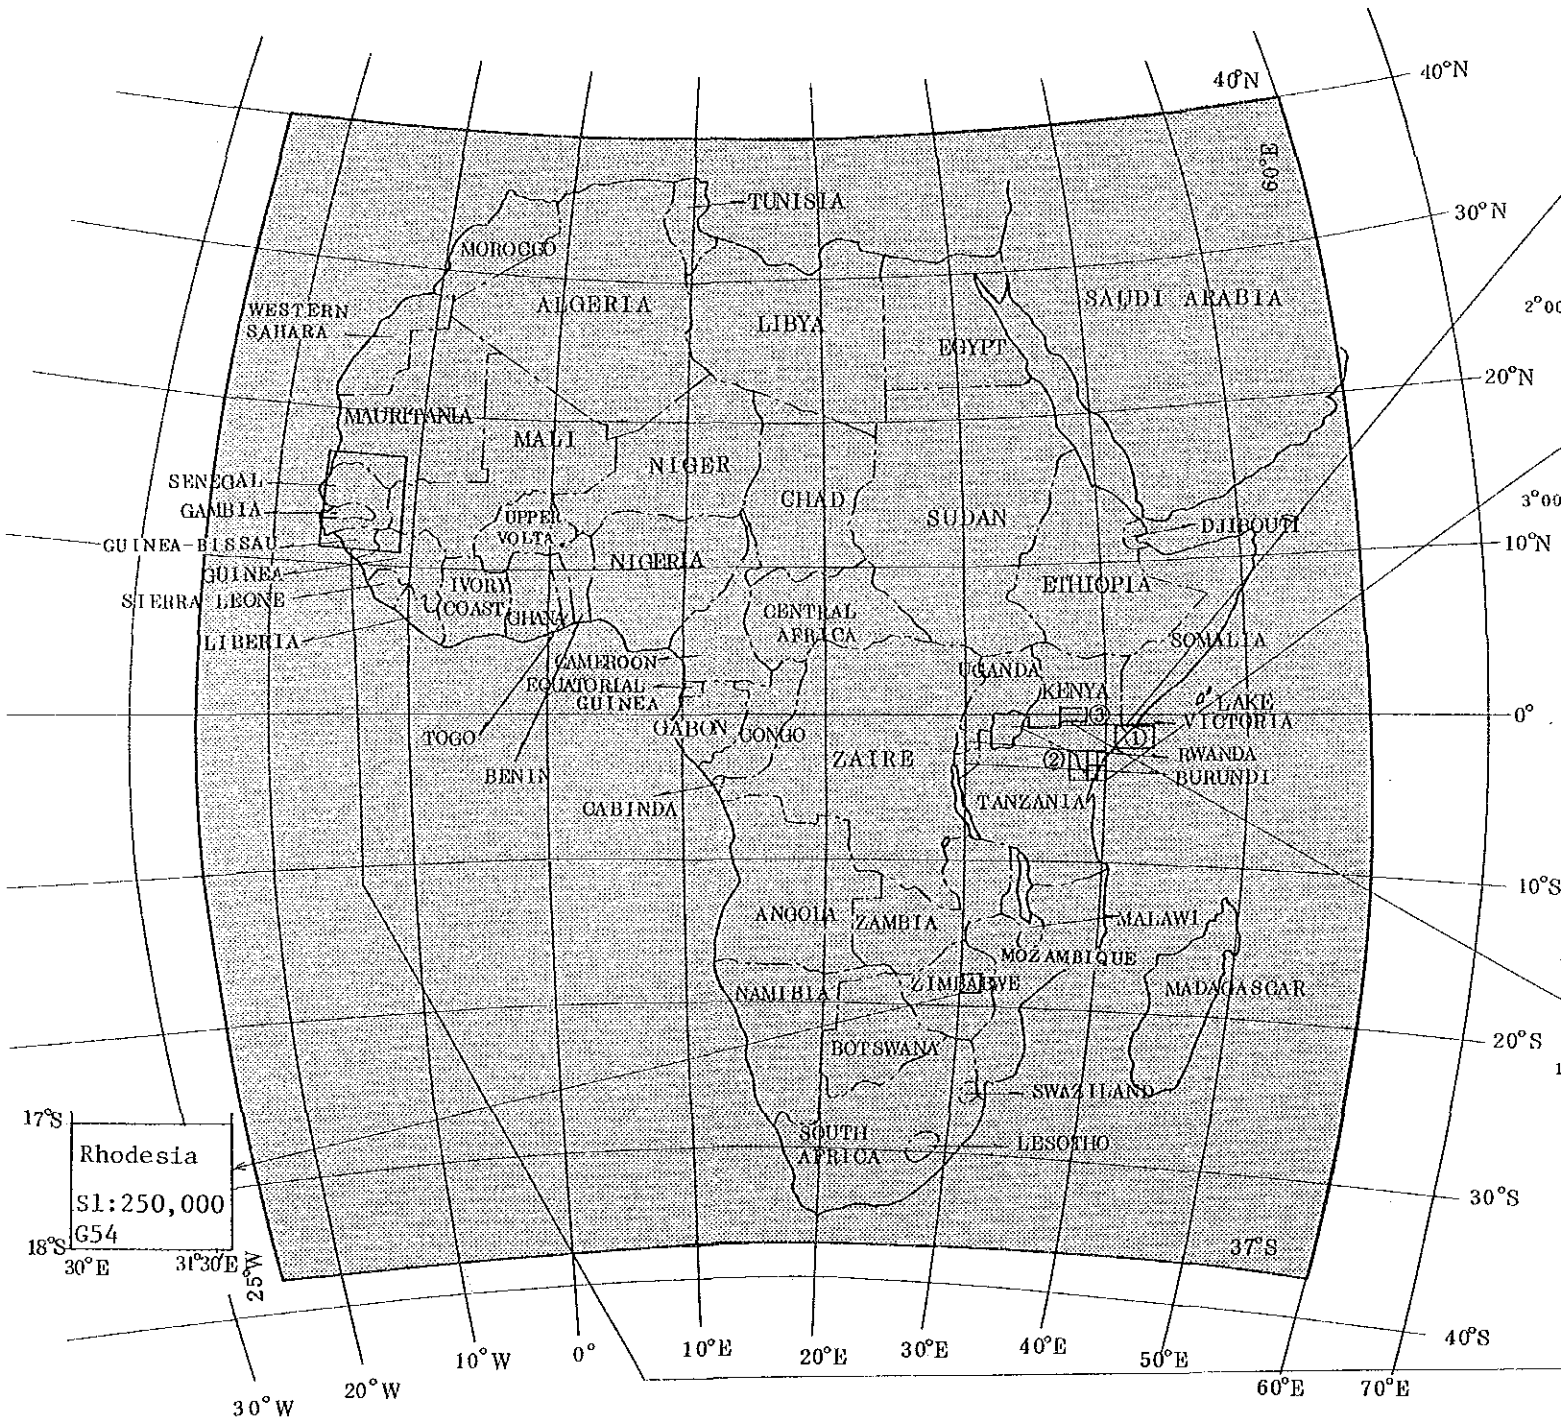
40°N
40°N
60°E
TUNISIA
30°N
MOROCCO
ALGERIA
LIBYA
SAUDI ARABIA
WESTERN SAHARA
EGYPT
2°00
20°N
MAURITANIA
MALI
NIGER
SENEGAL
CHAD
SUDAN
3°00
GAMBIA
UPPER VOLTA
DJIBOUTI
GUINEA-BISSAU
NIGERIA
10°N
GUINEA
IVORY COAST
ETHIOPIA
SIERRA LEONE
GHANA
CENTRAL AFRICA
LIBERIA
SOMALIA
CAMEROON
UGANDA
EQUATORIAL GUINEA
KENYA
LAKE VICTORIA
③
0°
TOGO
GABON
CONGO
①
ZAIRE
②
RWANDA
BENIN
BURUNDI
CABINDA
TANZANIA
10°S
ANGOLA
ZAMBIA
MALAWI
MOZAMBIQUE
NAMIBIA
ZIMBABWE
MADAGASCAR
20°S
BOTSWANA
SWAZILAND
17°S
Rhodesia
S1:250,000
G54
18°S
30°E
31°30'E
SOUTH AFRICA
LESOTHO
30°S
37°S
25°W
40°S
10°W
0°
10°E
20°E
30°E
40°E
50°E
60°E
70°E
20°W
30°W